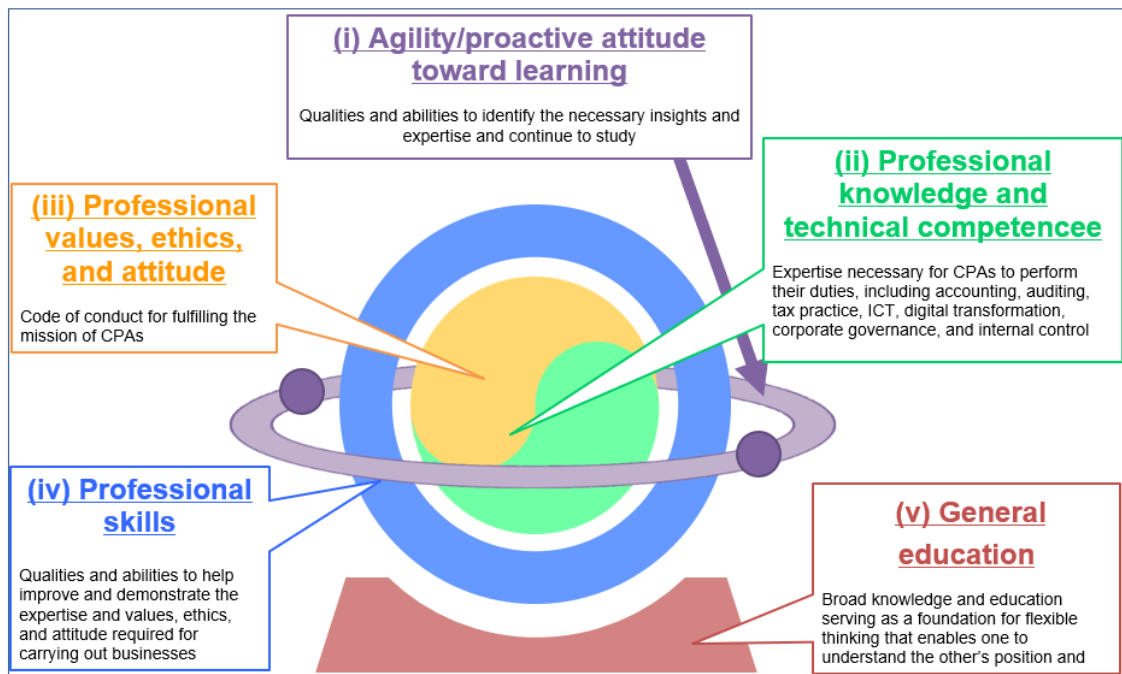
(i) Agility/proactive attitude toward learning

Qualities and abilities to identify the necessary insights and expertise and continue to study

(ii) Professional knowledge and technical competencee

Expertise necessary for CPAs to perform their duties, including accounting, auditing, tax practice, ICT, digital transformation, corporate governance, and internal control

(iii) Professional values, ethics, and attitude

Code of conduct for fulfilling the mission of CPAs

(iv) Professional skills

Qualities and abilities to help improve and demonstrate the expertise and values, ethics, and attitude required for carrying out businesses

(v) General education

Broad knowledge and education serving as a foundation for flexible thinking that enables one to understand the other's position and